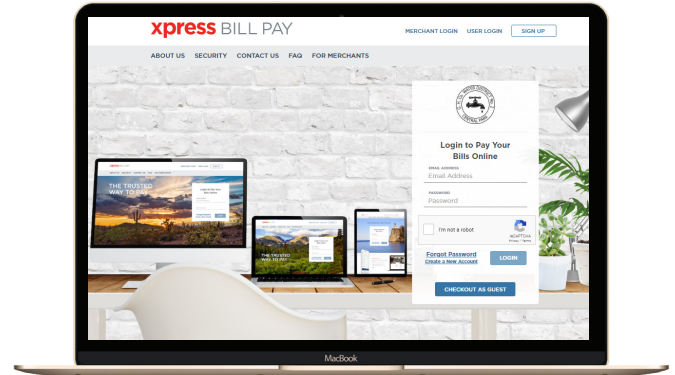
xpress BILL PAY

MERCHANT LOGIN USER LOGIN SIGN UP

ABOUT US SECURITY CONTACT US FAQ FOR MERCHANTS

Login to Pay Your Bills Online

EMAIL ADDRESS
Email Address

PASSWORD
Password

I'm not a robot
reCAPTCHA
Privacy - Terms

Forgot Password
Create a New Account

LOGIN

CHECKOUT AS GUEST

THE TRUSTED WAY TO PAY

THE TRUSTED WAY TO PAY

MacBook